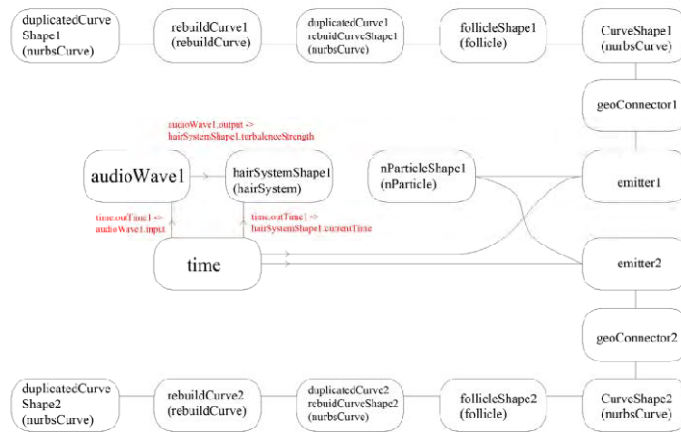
duplicatedCurveShape1 (nurbsCurve)

rebuildCurve1 (rebuildCurve)

duplicatedCurve1 rebuildCurveShape1 (nurbsCurve)

follicleShape1 (follicle)

CurveShape1 (nurbsCurve)

geoConnector1

audioWave1.output -> hairSystemShape1.turbalenceStrength

audioWave1

hairSystemShape1 (hairSystem)

nParticleShape1 (nParticle)

emitter1

time.outTime1 -> audioWave1.input

time.outTime1 -> hairSystemShape1.currentTime

time

emitter2

geoConnector2

duplicatedCurveShape2 (nurbsCurve)

rebuildCurve2 (rebuildCurve)

duplicatedCurve2 rebuidCurveShape2 (nurbsCurve)

follicleShape2 (follicle)

CurveShape2 (nurbsCurve)